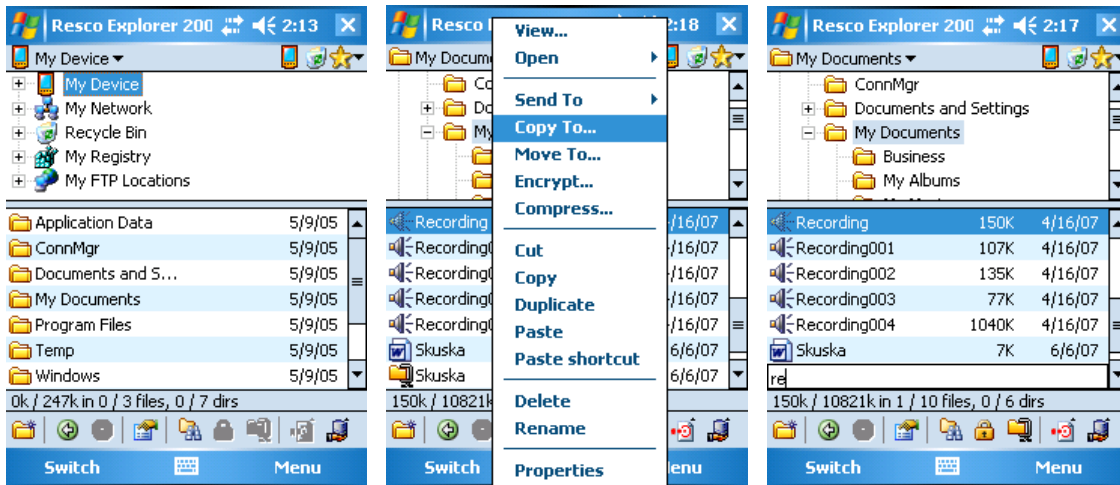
Resco Explorer 200 2:13
My Device
My Device
My Network
Recycle Bin
My Registry
My FTP Locations

| | |
|---|---|
| Application Data | 5/9/05 |
| ConnMgr | 5/9/05 |
| Documents and S... | 5/9/05 |
| My Documents | 5/9/05 |
| Program Files | 5/9/05 |
| Temp | 5/9/05 |
| Windows | 5/9/05 |

0k / 247k in 0 / 3 files, 0 / 7 dirs
Switch
Menu

Resco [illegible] 2:18
My Docum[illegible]
Co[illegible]
Do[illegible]
My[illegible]
Recording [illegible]/16/07
Recording0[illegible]/16/07
Recording0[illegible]/16/07
Recording0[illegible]/16/07
Recording0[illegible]/16/07
Skuska 6/6/07
Skuska 6/6/07
150k / 10821k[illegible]
View...
Open
Send To
Copy To...
Move To...
Encrypt...
Compress...
Cut
Copy
Duplicate
Paste
Paste shortcut
Delete
Rename
Properties
Switch
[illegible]enu

Resco Explorer 200 2:17
My Documents
ConnMgr
Documents and Settings
My Documents
Business
My Albums

| | | |
|---|---|---|
| Recording | 150K | 4/16/07 |
| Recording001 | 107K | 4/16/07 |
| Recording002 | 135K | 4/16/07 |
| Recording003 | 77K | 4/16/07 |
| Recording004 | 1040K | 4/16/07 |
| Skuska | 7K | 6/6/07 |

re
150k / 10821k in 1 / 10 files, 0 / 6 dirs
Switch
Menu